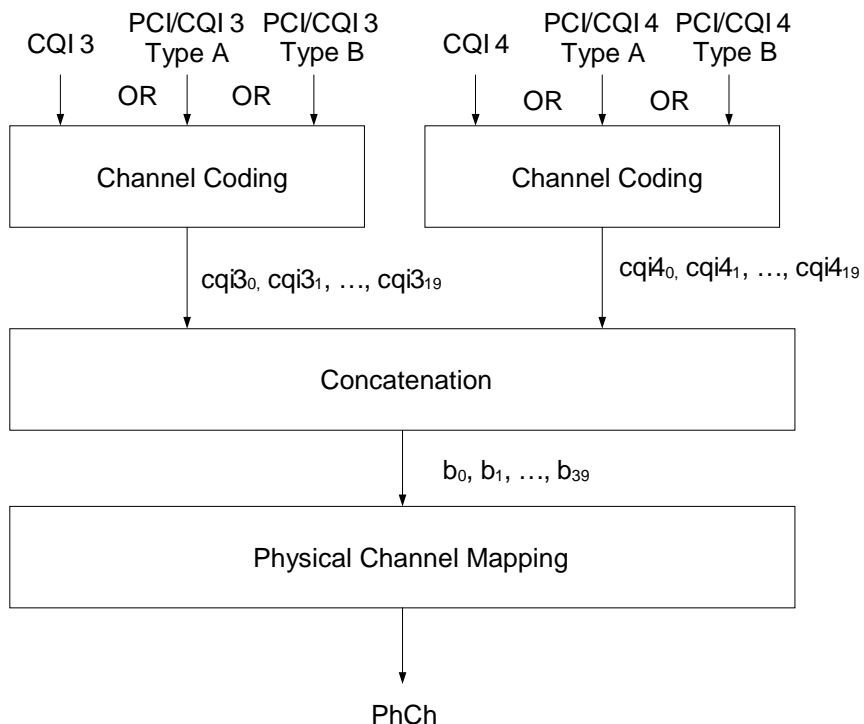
CQI 3

PCI/CQI 3 Type A

PCI/CQI 3 Type B

OR

OR

CQI 4

PCI/CQI 4 Type A

PCI/CQI 4 Type B

OR

OR

Channel Coding

Channel Coding

$cqi3_{0}$, $cqi3_{1}$, …, $cqi3_{19}$

$cqi4_{0}$, $cqi4_{1}$, …, $cqi4_{19}$

Concatenation

$b_0$, $b_1$, …, $b_{39}$

Physical Channel Mapping

PhCh